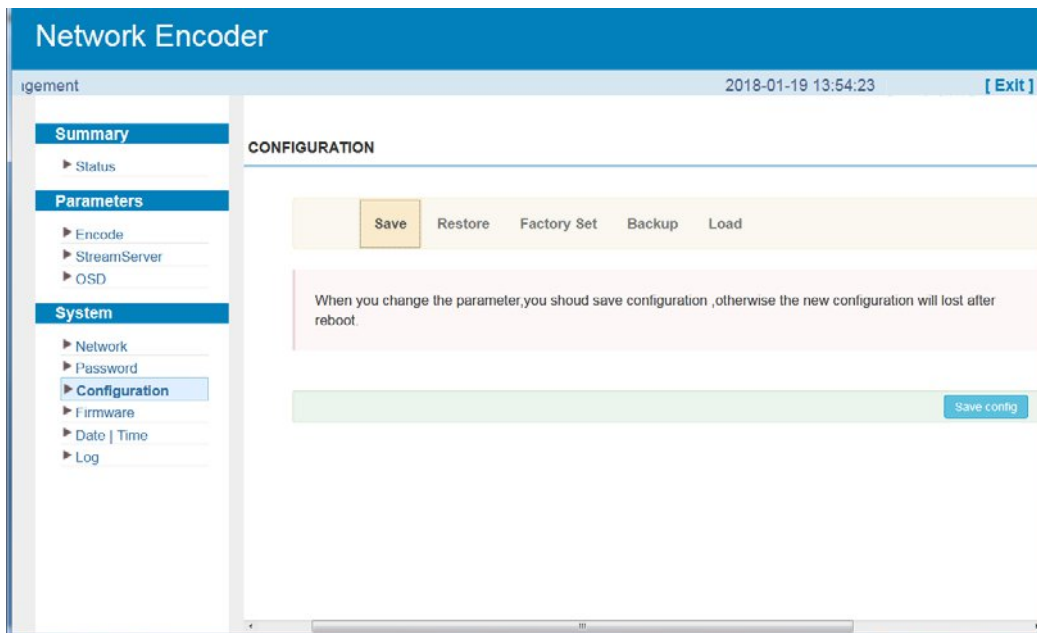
Network Encoder

ıgement

2018-01-19 13:54:23

[ Exit ]

Summary

Status

Parameters

Encode

StreamServer

OSD

System

Network

Password

Configuration

Firmware

Date | Time

Log

CONFIGURATION

Save Restore Factory Set Backup Load

When you change the parameter,you shoud save configuration ,otherwise the new configuration will lost after reboot.

Save config